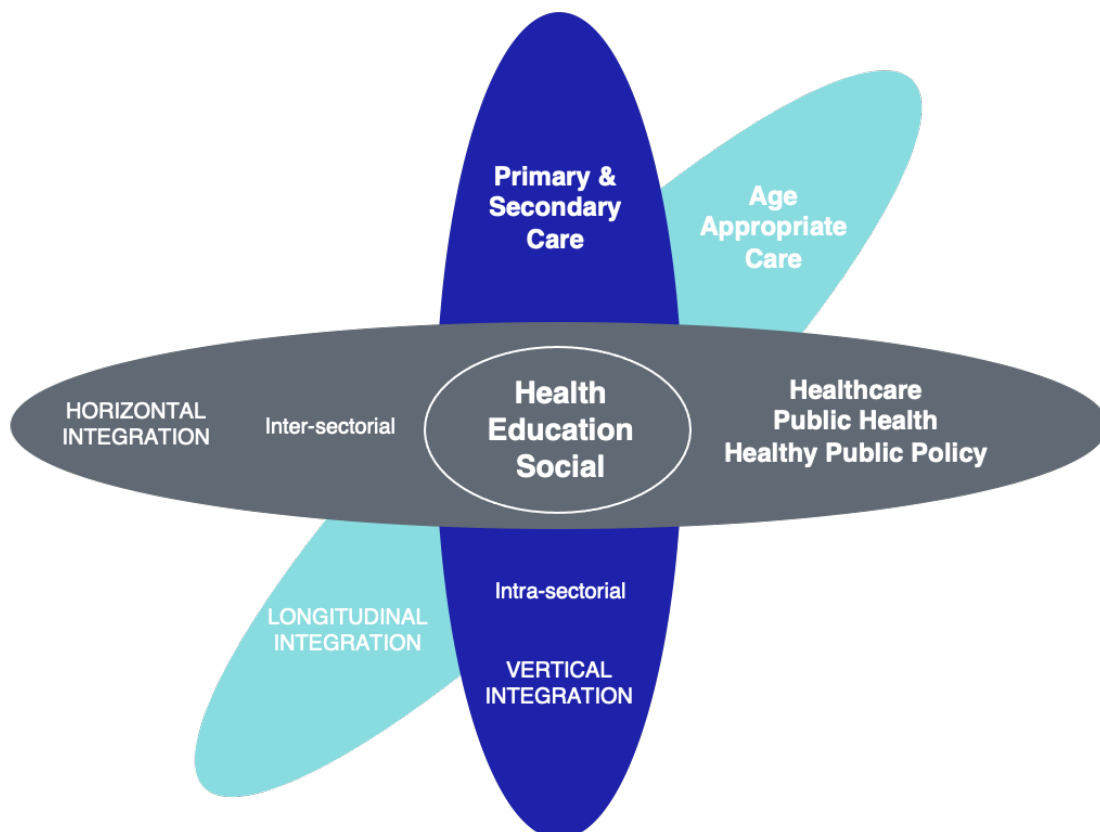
Primary & Secondary Care

Age Appropriate Care

HORIZONTAL INTEGRATION

Inter-sectorial

Health Education Social

Healthcare
Public Health
Healthy Public Policy

Intra-sectorial

LONGITUDINAL INTEGRATION

VERTICAL INTEGRATION